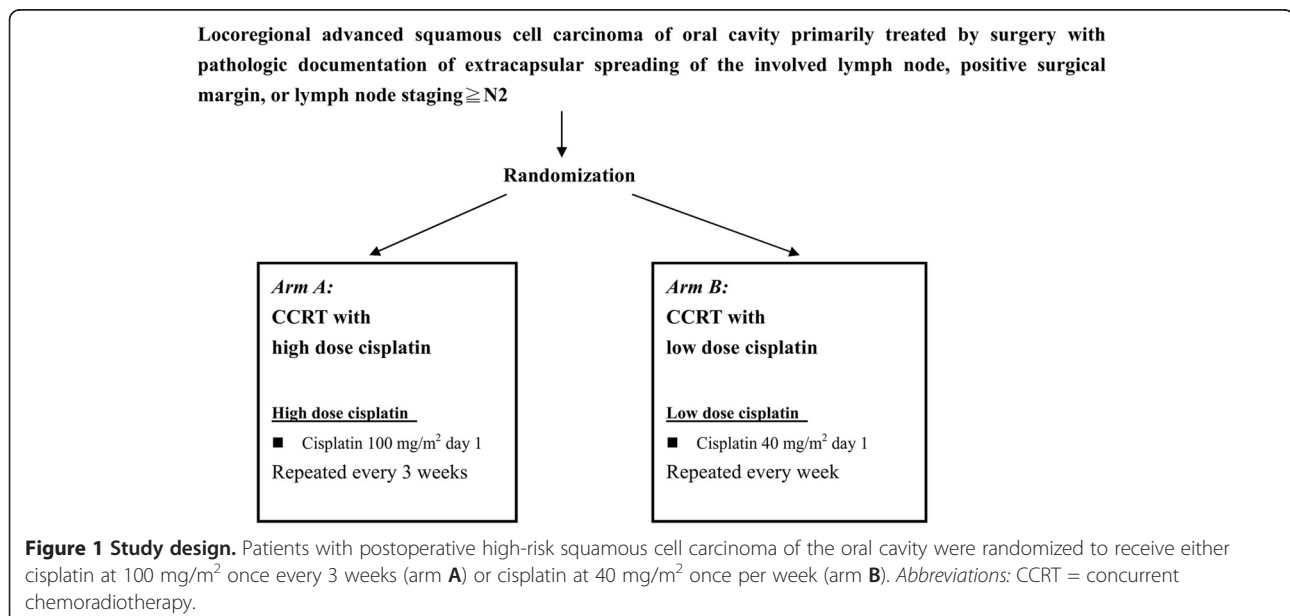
Locoregional advanced squamous cell carcinoma of oral cavity primarily treated by surgery with pathologic documentation of extracapsular spreading of the involved lymph node, positive surgical margin, or lymph node staging $\geqq$ N2

Randomization

Arm A:
CCRT with
high dose cisplatin

High dose cisplatin
■ Cisplatin 100 mg/$m^2$ day 1
Repeated every 3 weeks

Arm B:
CCRT with
low dose cisplatin

Low dose cisplatin
■ Cisplatin 40 mg/$m^2$ day 1
Repeated every week

Figure 1 Study design. Patients with postoperative high-risk squamous cell carcinoma of the oral cavity were randomized to receive either cisplatin at 100 mg/$m^2$ once every 3 weeks (arm A) or cisplatin at 40 mg/$m^2$ once per week (arm B). Abbreviations: CCRT = concurrent chemoradiotherapy.